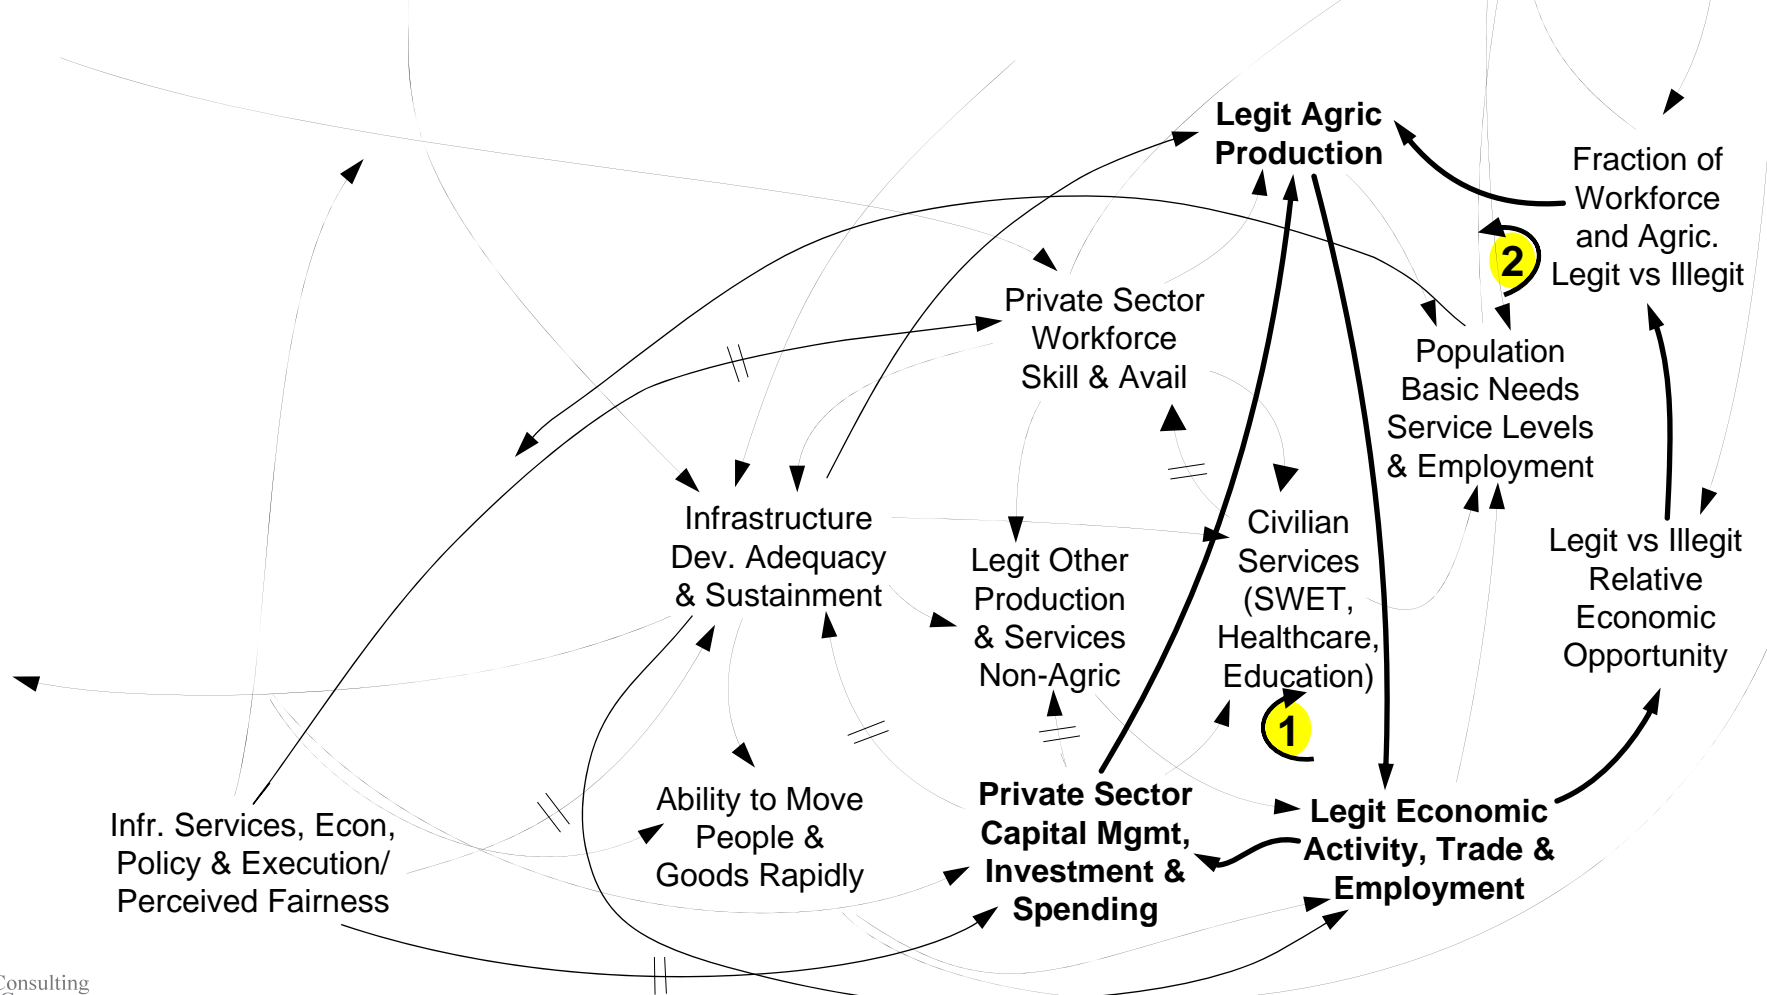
Legit Agric Production

Fraction of Workforce and Agric. Legit vs Illegit

2

Private Sector Workforce Skill & Avail

Population Basic Needs Service Levels & Employment

Infrastructure Dev. Adequacy & Sustainment

Legit Other Production & Services Non-Agric

Civilian Services (SWET, Healthcare, Education)

Legit vs Illegit Relative Economic Opportunity

1

Ability to Move People & Goods Rapidly

Private Sector Capital Mgmt, Investment & Spending

Legit Economic Activity, Trade & Employment

Infr. Services, Econ, Policy & Execution/ Perceived Fairness

Consulting